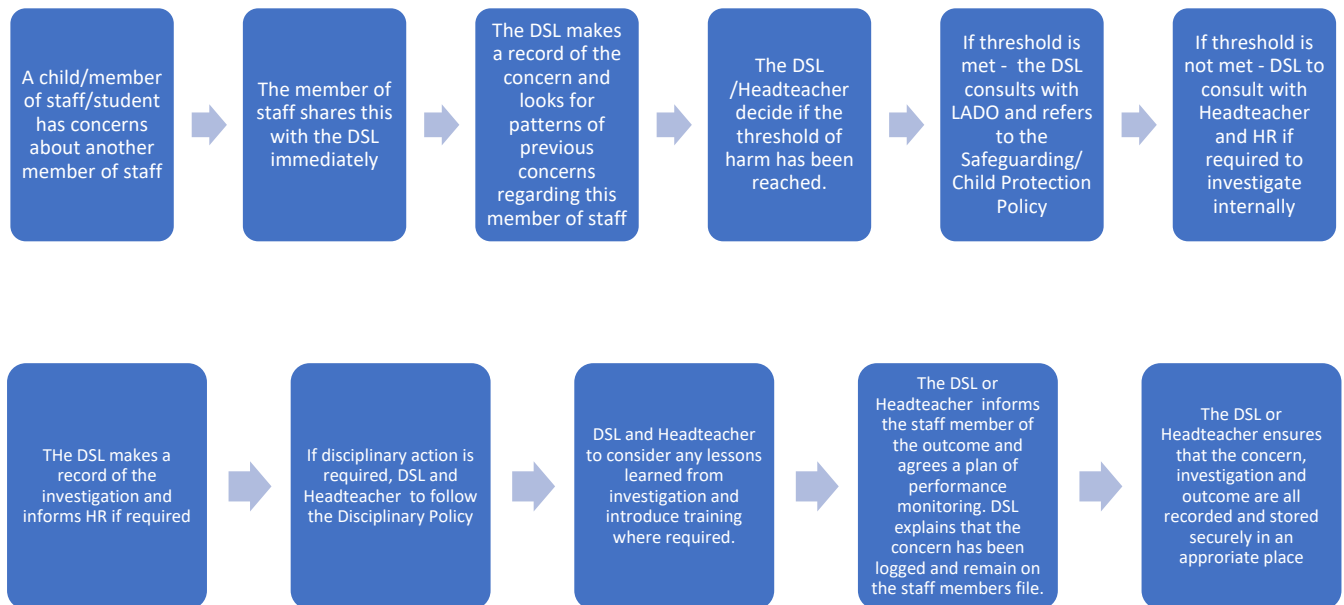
A child/member of staff/student has concerns about another member of staff

The member of staff shares this with the DSL immediately

The DSL makes a record of the concern and looks for patterns of previous concerns regarding this member of staff

The DSL /Headteacher decide if the threshold of harm has been reached.

If threshold is met - the DSL consults with LADO and refers to the Safeguarding/ Child Protection Policy

If threshold is not met - DSL to consult with Headteacher and HR if required to investigate internally

THe DSL makes a record of the investigation and informs HR if required

If disciplinary action is required, DSL and Headteacher to follow the Disciplinary Policy

DSL and Headteacher to consider any lessons learned from investigation and introduce training where required.

The DSL or Headteacher informs the staff member of the outcome and agrees a plan of performance monitoring. DSL explains that the concern has been logged and remain on the staff members file.

The DSL or Headteacher ensures that the concern, investigation and outcome are all recorded and stored securely in an approriate place